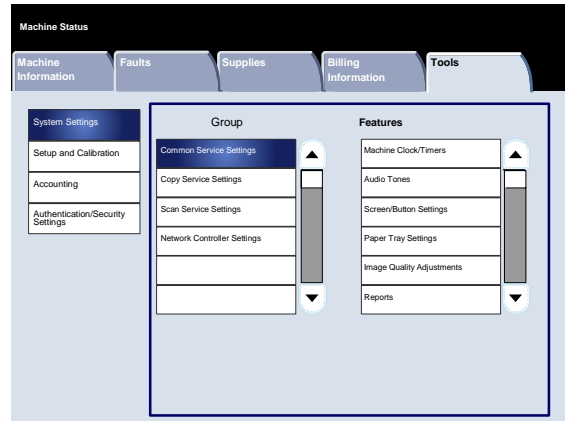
Machine Status

Machine Information

Faults

Supplies

Billing Information

Tools

System Settings

Setup and Calibration

Accounting

Authentication/Security Settings

Group

Common Service Settings

Copy Service Settings

Scan Service Settings

Network Controller Settings

Features

Machine Clock/Timers

Audio Tones

Screen/Button Settings

Paper Tray Settings

Image Quality Adjustments

Reports